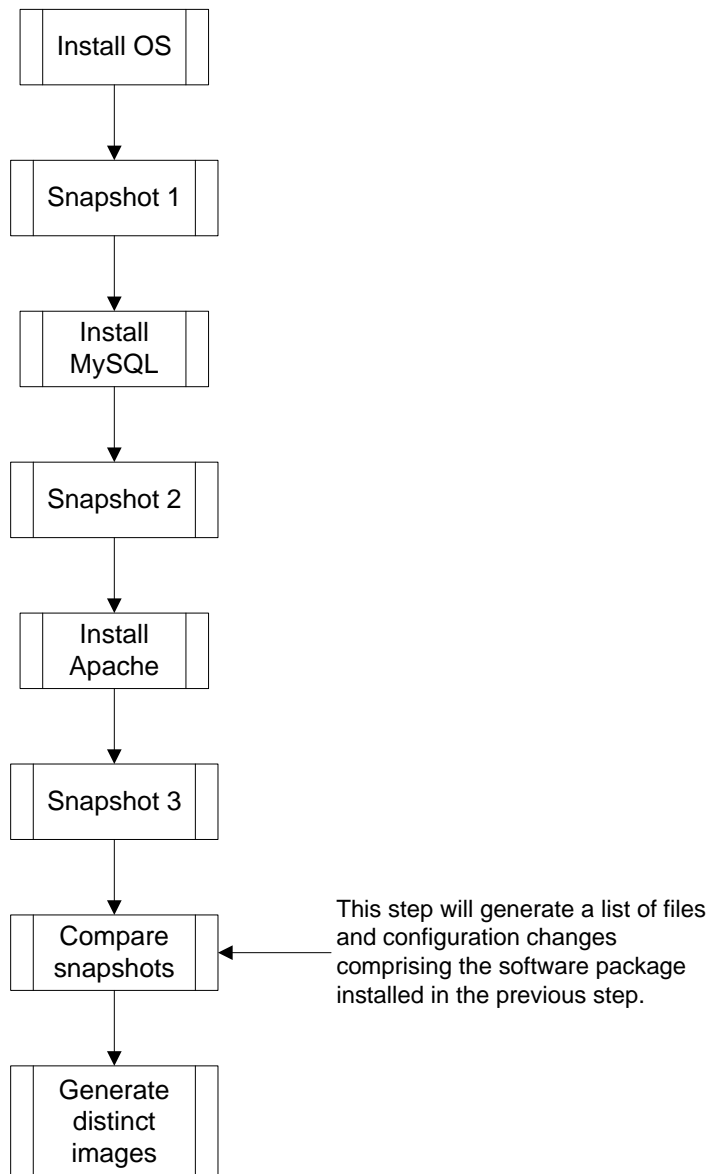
Install OS

Snapshot 1

Install MySQL

Snapshot 2

Install Apache

Snapshot 3

Compare snapshots

This step will generate a list of files and configuration changes comprising the software package installed in the previous step.

Generate distinct images